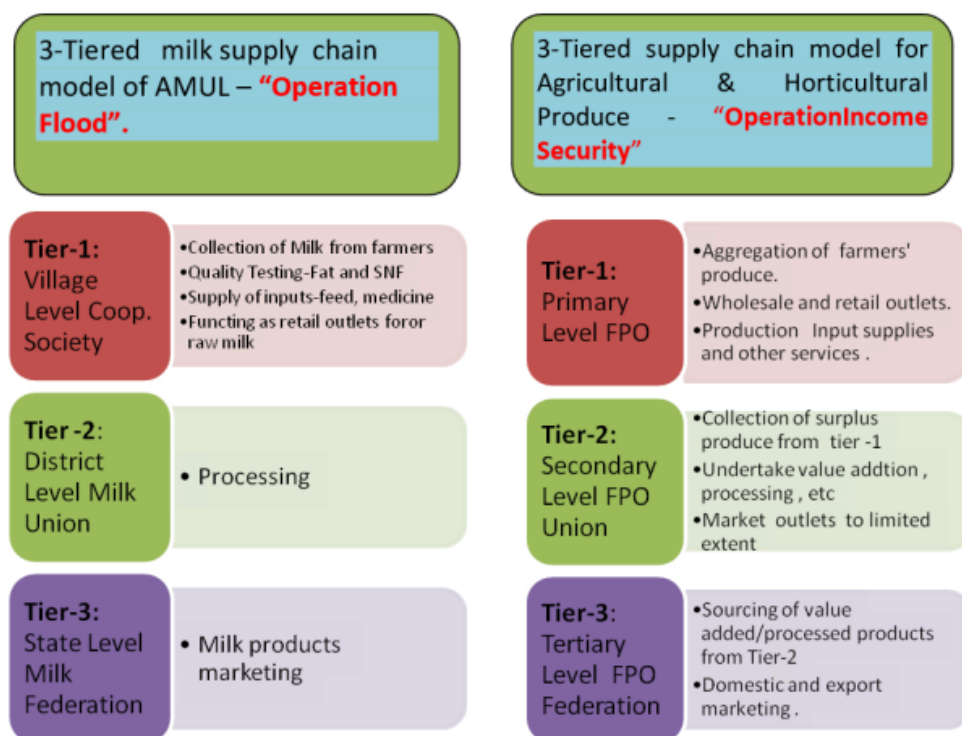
3-Tiered milk supply chain model of AMUL – "Operation Flood".

Tier-1: Village Level Coop. Society

•Collection of Milk from farmers
•Quality Testing-Fat and SNF
•Supply of inputs-feed, medicine
•Functing as retail outlets foror raw milk

Tier -2: District Level Milk Union

• Processing

Tier-3: State Level Milk Federation

• Milk products marketing

3-Tiered supply chain model for Agricultural & Horticultural Produce - "OperationIncome Security"

Tier-1: Primary Level FPO

•Aggregation of farmers' produce.
•Wholesale and retail outlets.
•Production Input supplies and other services .

Tier-2: Secondary Level FPO Union

•Collection of surplus produce from tier -1
•Undertake value addtion , processing , etc
•Market outlets to limited extent

Tier-3: Tertiary Level FPO Federation

•Sourcing of value added/processed products from Tier-2
•Domestic and export marketing .